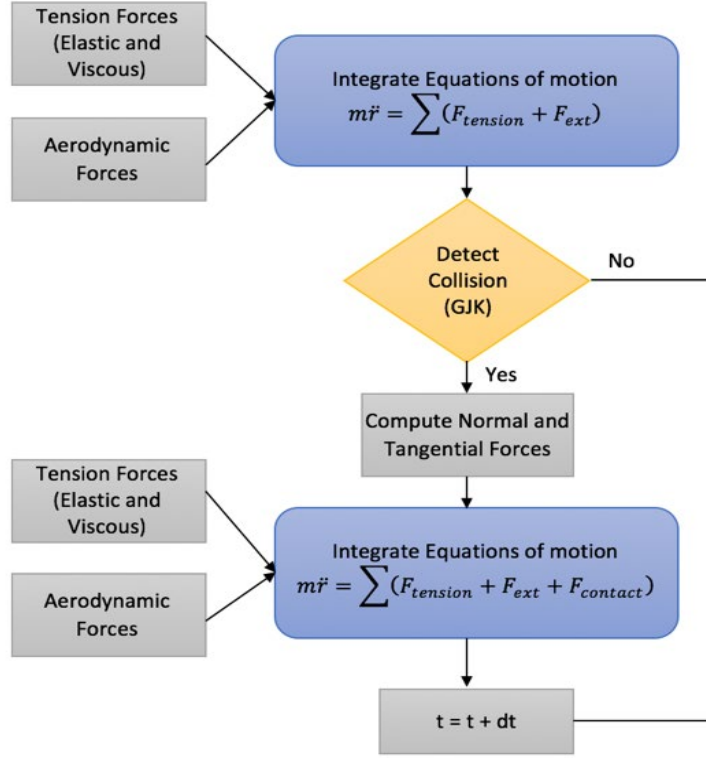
Tension Forces (Elastic and Viscous)

Aerodynamic Forces

Integrate Equations of motion
$m\ddot{r} = \sum(F_{tension} + F_{ext})$

Detect Collision (GJK)

No

Yes

Compute Normal and Tangential Forces

Tension Forces (Elastic and Viscous)

Aerodynamic Forces

Integrate Equations of motion
$m\ddot{r} = \sum(F_{tension} + F_{ext} + F_{contact})$

t = t + dt